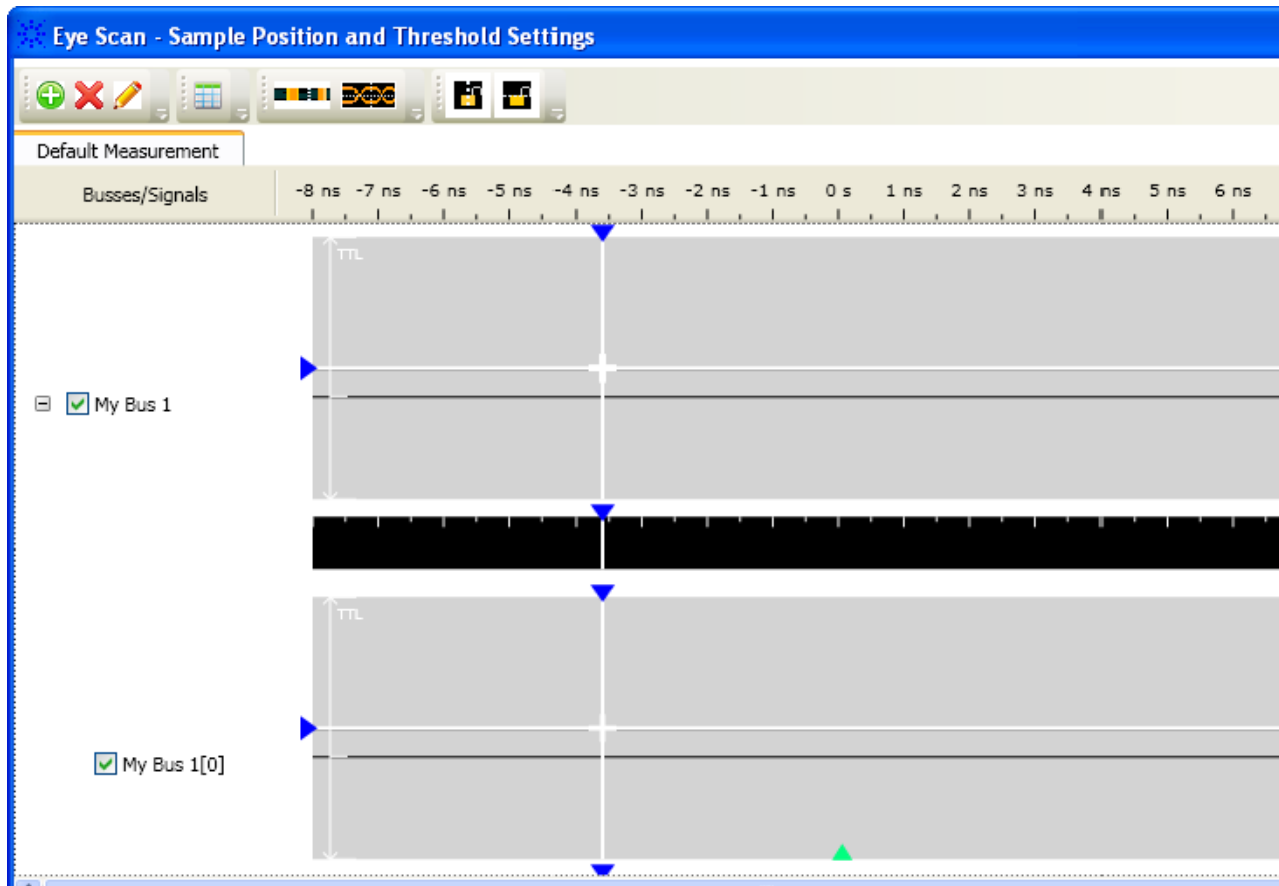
Eye Scan - Sample Position and Threshold Settings

Default Measurement

Busses/Signals

-8 ns -7 ns -6 ns -5 ns -4 ns -3 ns -2 ns -1 ns 0 s 1 ns 2 ns 3 ns 4 ns 5 ns 6 ns

TTL

My Bus 1

TTL

My Bus 1[0]